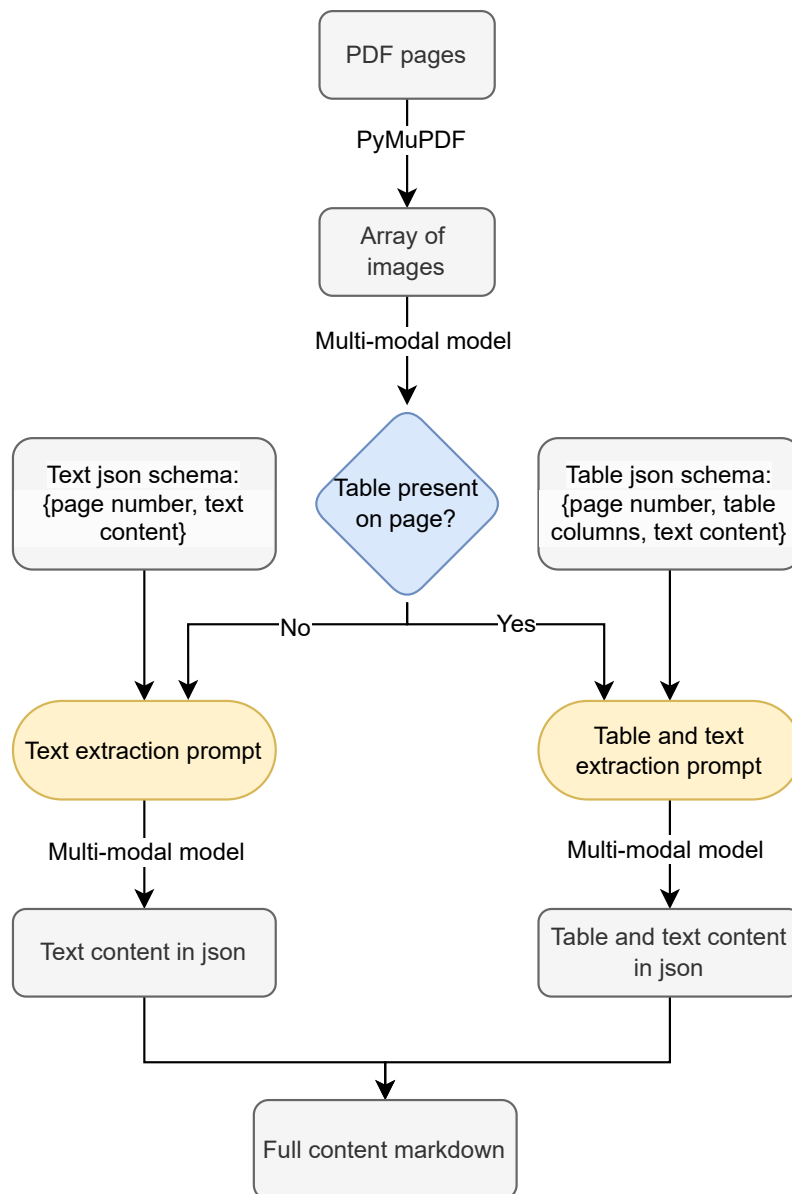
PDF pages

PyMuPDF

Array of images

Multi-modal model

Text json schema: {page number, text content}

Table present on page?

Table json schema: {page number, table columns, text content}

No

Yes

Text extraction prompt

Table and text extraction prompt

Multi-modal model

Multi-modal model

Text content in json

Table and text content in json

Full content markdown